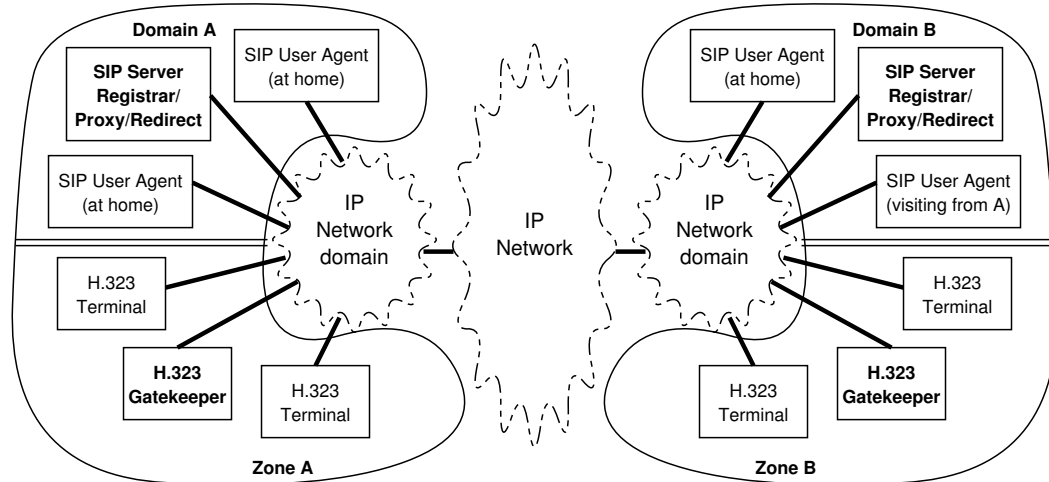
Domain A

SIP User Agent (at home)

SIP Server Registrar/ Proxy/Redirect

SIP User Agent (at home)

IP Network domain

H.323 Terminal

H.323 Gatekeeper

H.323 Terminal

Zone A

IP Network

Domain B

SIP User Agent (at home)

SIP Server Registrar/ Proxy/Redirect

SIP User Agent (visiting from A)

IP Network domain

H.323 Terminal

H.323 Terminal

H.323 Gatekeeper

Zone B